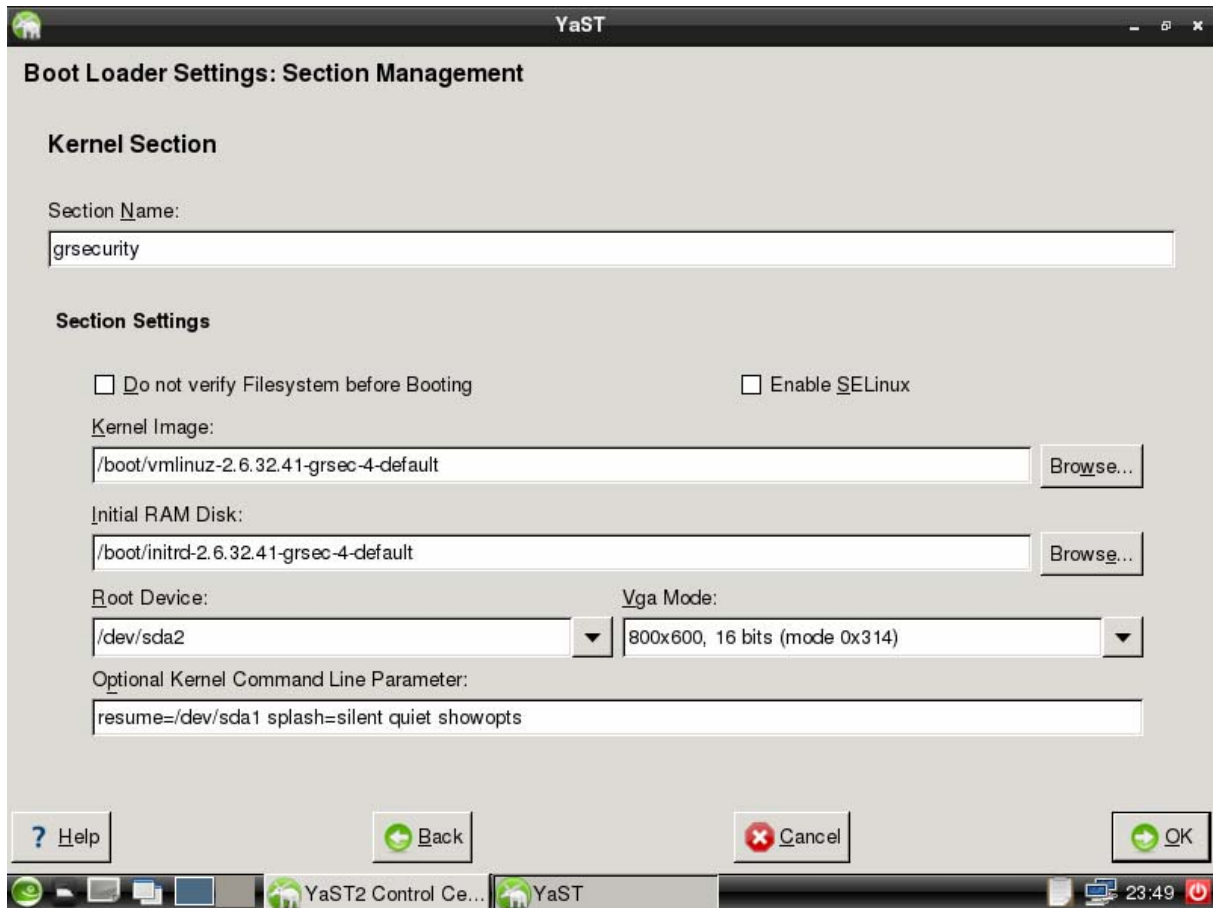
YaST

Boot Loader Settings: Section Management

Kernel Section

Section Name:

grsecurity

Section Settings

Do not verify Filesystem before Booting

Enable SELinux

Kernel Image:

/boot/vmlinuz-2.6.32.41-grsec-4-default

Browse...

Initial RAM Disk:

/boot/initrd-2.6.32.41-grsec-4-default

Browse...

Root Device:

/dev/sda2

Vga Mode:

800x600, 16 bits (mode 0x314)

Optional Kernel Command Line Parameter:

resume=/dev/sda1 splash=silent quiet showopts

? Help

Back

Cancel

OK

YaST2 Control Ce...

YaST

23:49